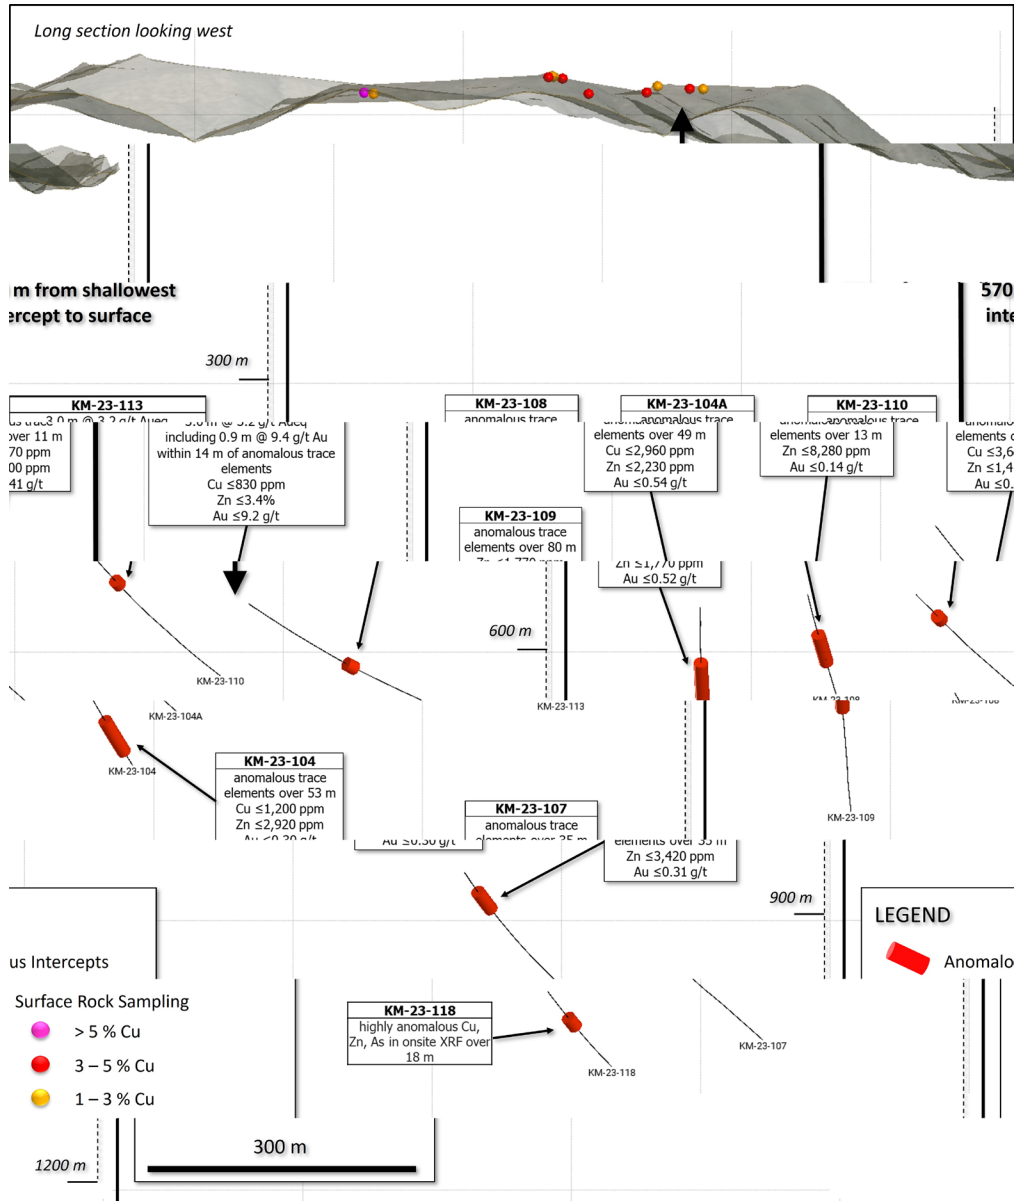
Long section looking west

m from shallowest
ercept to surface

570
inte

300 m

KM-23-113
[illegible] 3.0 m @ 3.2 g/t AuEq
over 11 m
70 ppm
00 ppm
41 g/t

3.0 m @ 3.2 g/t AuEq
including 0.9 m @ 9.4 g/t Au
within 14 m of anomalous trace elements
Cu ≤830 ppm
Zn ≤3.4%
Au ≤9.2 g/t

KM-23-108
anomalous trace

KM-23-104A
anomalous trace
elements over 49 m
Cu ≤2,960 ppm
Zn ≤2,230 ppm
Au ≤0.54 g/t

KM-23-110
anomalous trace
elements over 13 m
Zn ≤8,280 ppm
Au ≤0.14 g/t

anomalous
elements
Cu ≤3,6
Zn ≤1,4
Au ≤0.

KM-23-109
anomalous trace
elements over 80 m
Zn ≤1,770 ppm

Zn ≤1,770 ppm
Au ≤0.52 g/t

600 m

KM-23-110
KM-23-104A
KM-23-113
KM-23-108
KM-23-108

KM-23-104
anomalous trace
elements over 53 m
Cu ≤1,200 ppm
Zn ≤2,920 ppm
Au ≤0.30 g/t

KM-23-104

KM-23-109

KM-23-107
anomalous trace
elements over 35 m

Au ≤0.30 g/t

elements over 35 m
Zn ≤3,420 ppm
Au ≤0.31 g/t

900 m

LEGEND
Anomalo

us Intercepts

Surface Rock Sampling
> 5 % Cu
3 – 5 % Cu
1 – 3 % Cu

KM-23-118
highly anomalous Cu, Zn, As in onsite XRF over 18 m

KM-23-118
KM-23-107

300 m

1200 m